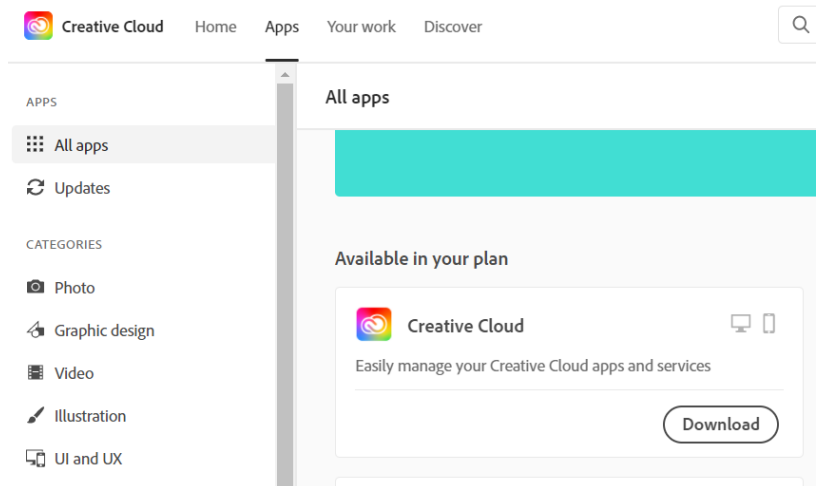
Creative Cloud Home Apps Your work Discover

APPS

All apps

Updates

CATEGORIES

Photo

Graphic design

Video

Illustration

UI and UX

All apps

Available in your plan

Creative Cloud

Easily manage your Creative Cloud apps and services

Download